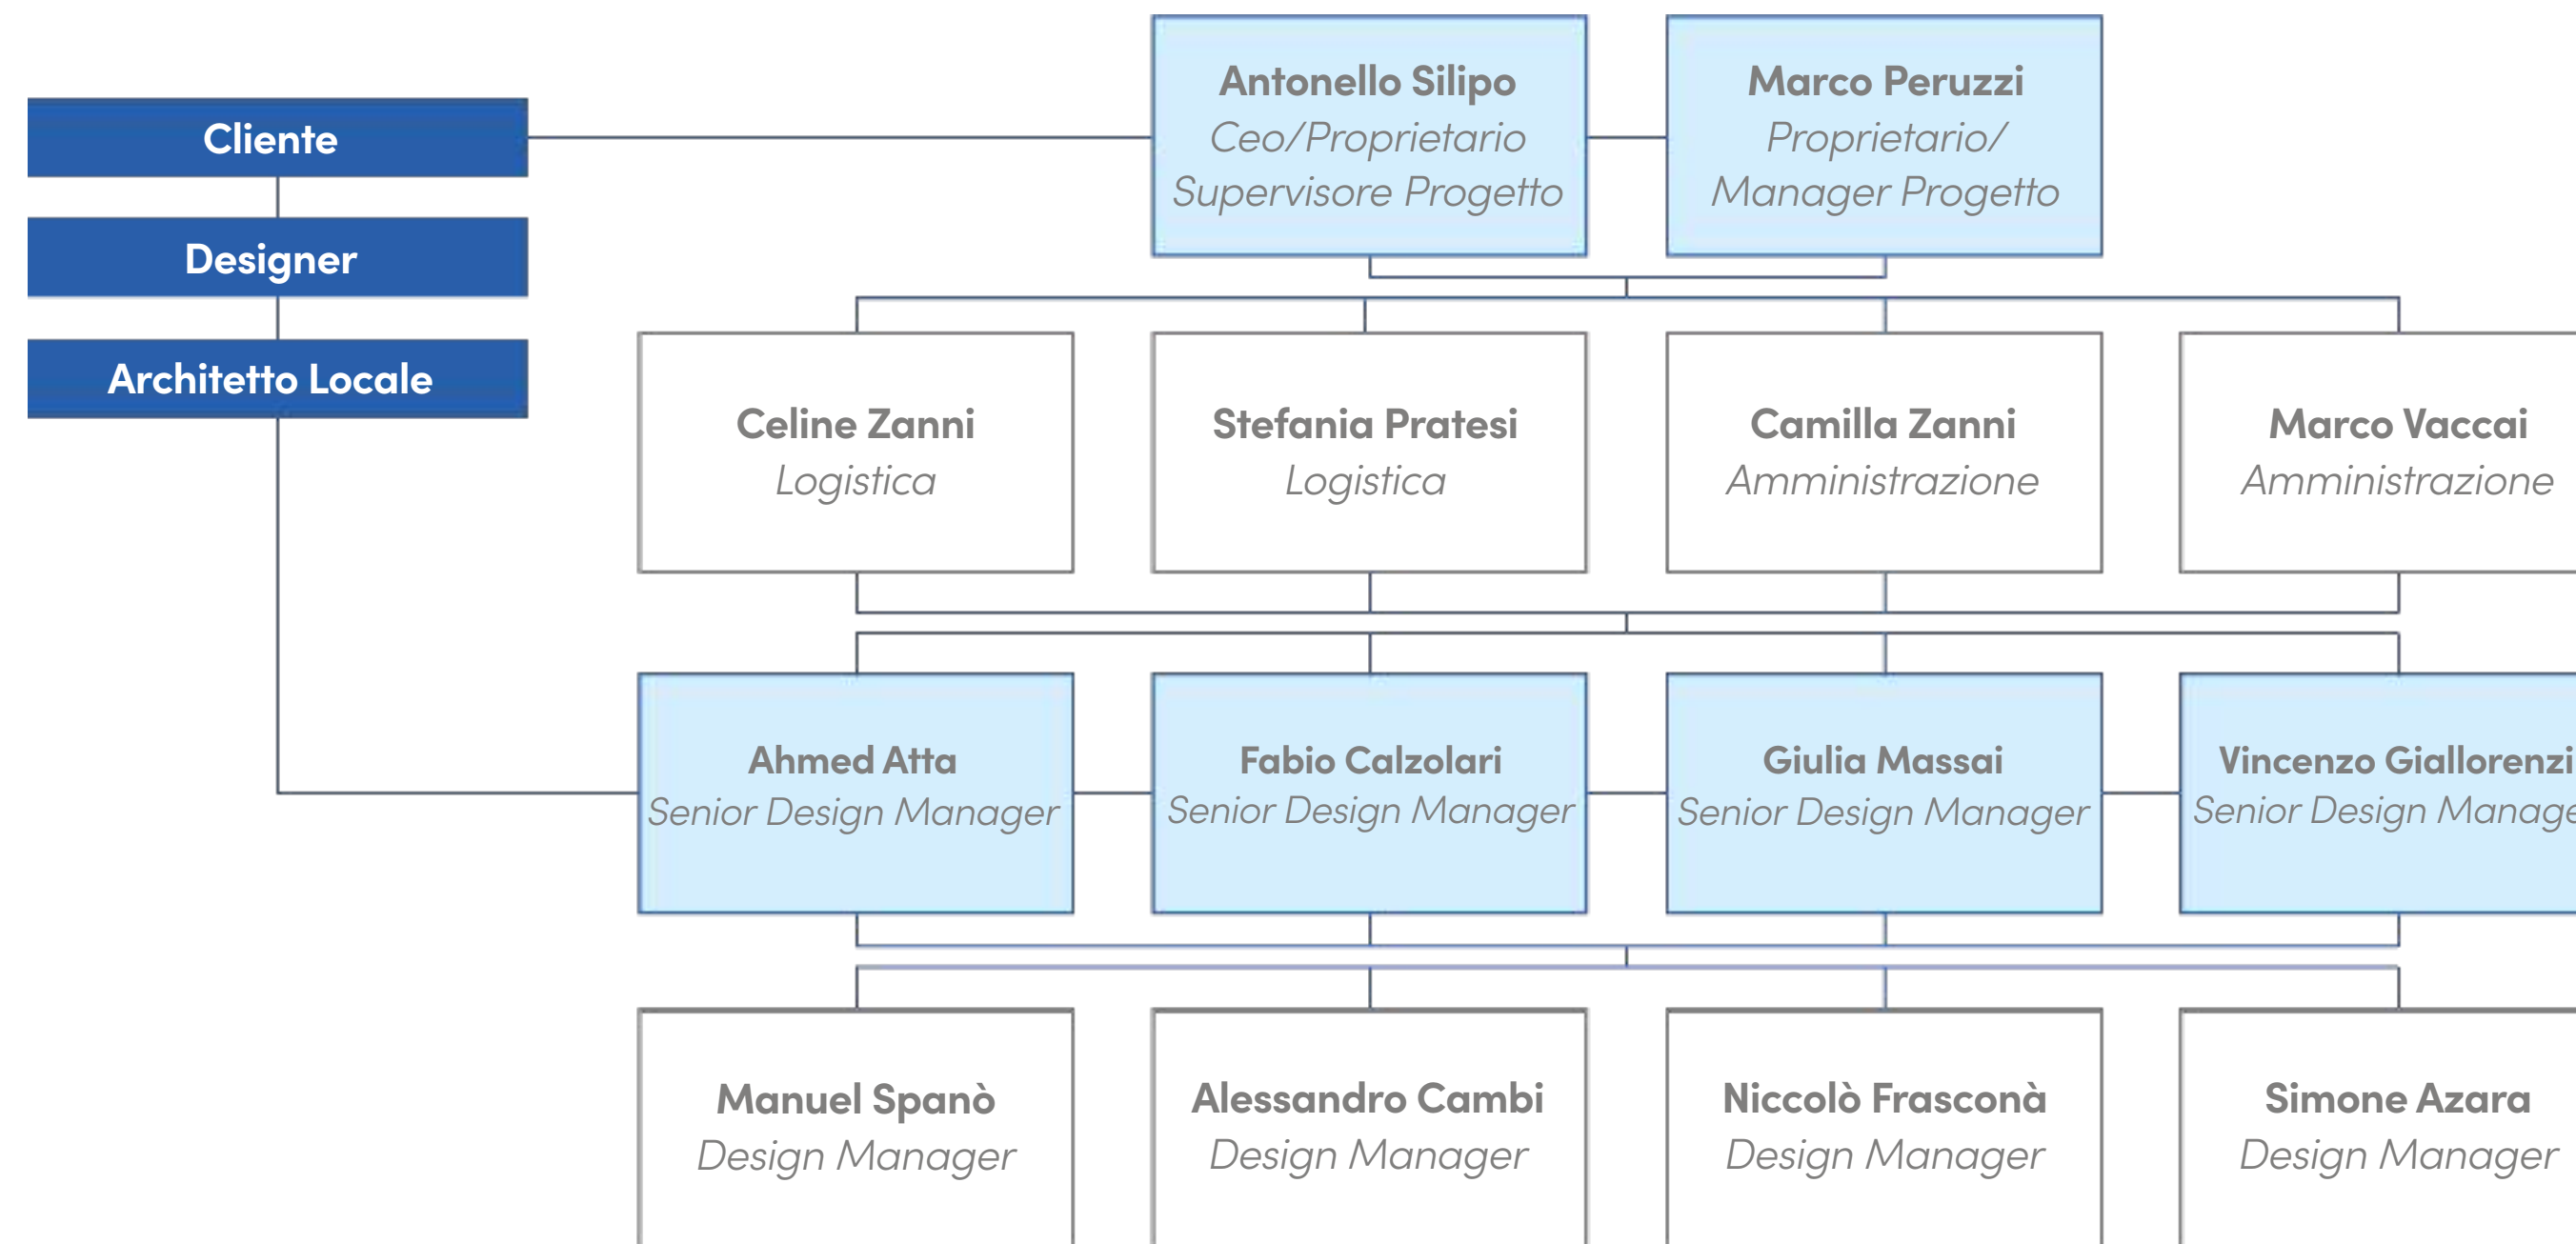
Cliente

Designer

Architetto Locale

Antonello Silipo
Ceo/Proprietario
Supervisore Progetto

Marco Peruzzi
Proprietario/
Manager Progetto

Celine Zanni
Logistica

Stefania Pratesi
Logistica

Camilla Zanni
Amministrazione

Marco Vaccai
Amministrazione

Ahmed Atta
Senior Design Manager

Fabio Calzolari
Senior Design Manager

Giulia Massai
Senior Design Manager

Vincenzo Giallorenzi
Senior Design Manage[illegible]

Manuel Spanò
Design Manager

Alessandro Cambi
Design Manager

Niccolò Frasconà
Design Manager

Simone Azara
Design Manager